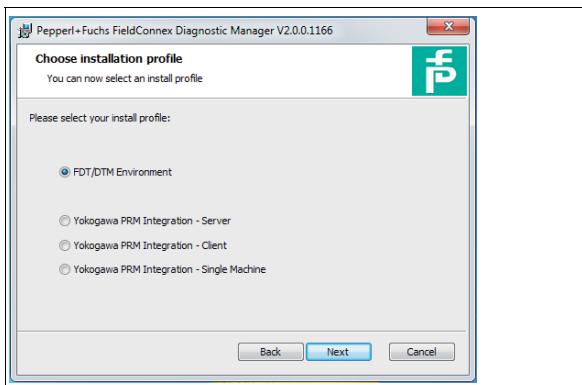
Pepperl+Fuchs FieldConnex Diagnostic Manager V2.0.0.1166

Choose installation profile
You can now select an install profile

Please select your install profile:

FDT/DTM Environment

Yokogawa PRM Integration - Server

Yokogawa PRM Integration - Client

Yokogawa PRM Integration - Single Machine

Back
Next
Cancel